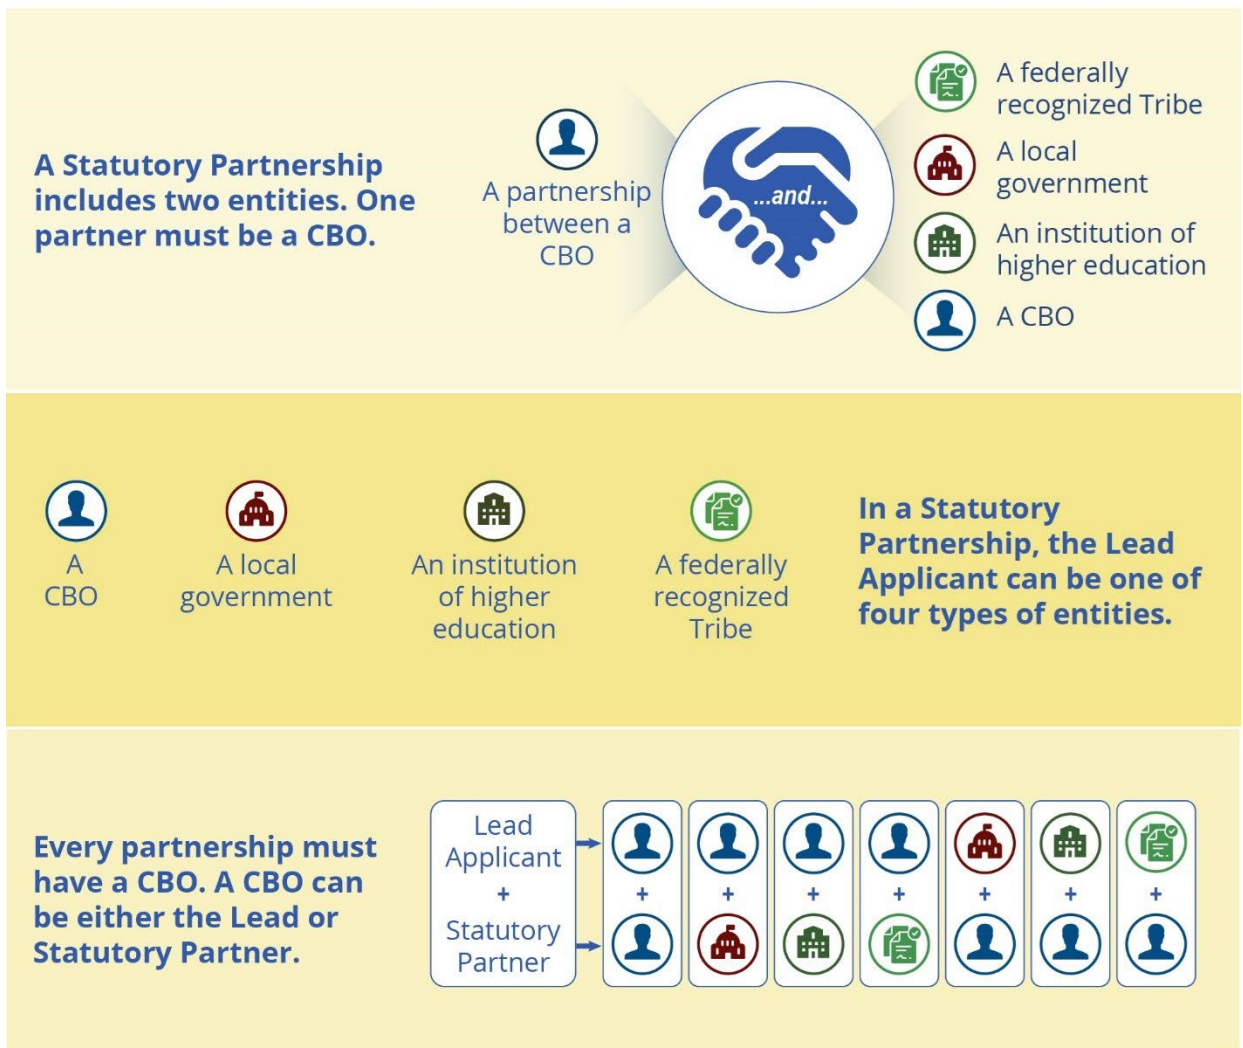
A Statutory Partnership includes two entities. One partner must be a CBO.

A partnership between a CBO

...and...

A federally recognized Tribe

A local government

An institution of higher education

A CBO

A CBO

A local government

An institution of higher education

A federally recognized Tribe

In a Statutory Partnership, the Lead Applicant can be one of four types of entities.

Every partnership must have a CBO. A CBO can be either the Lead or Statutory Partner.

Lead Applicant
+
Statutory Partner

+

+

+

+

+

+

+